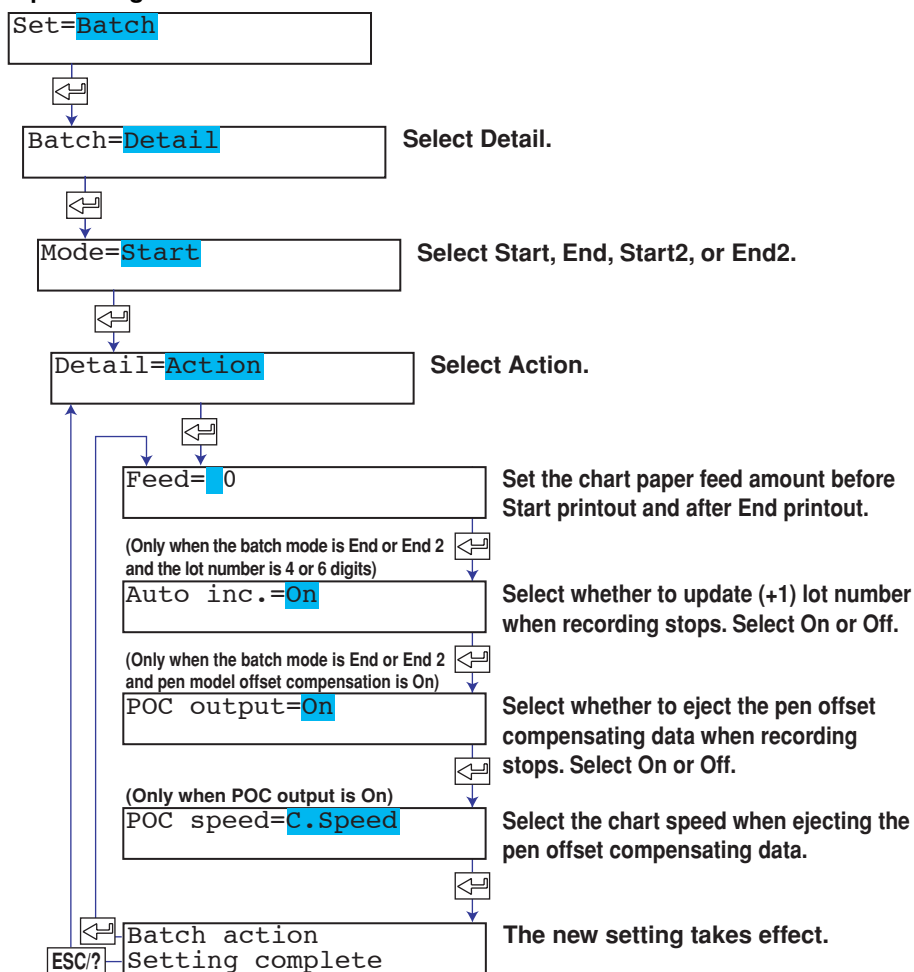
Set=Batch

Batch=Detail

Select Detail.

Mode=Start

Select Start, End, Start2, or End2.

Detail=Action

Select Action.

Feed= 0

Set the chart paper feed amount before Start printout and after End printout.

(Only when the batch mode is End or End 2 and the lot number is 4 or 6 digits)

Auto inc.=On

Select whether to update (+1) lot number when recording stops. Select On or Off.

(Only when the batch mode is End or End 2 and pen model offset compensation is On)

POC output=On

Select whether to eject the pen offset compensating data when recording stops. Select On or Off.

(Only when POC output is On)

POC speed=C.Speed

Select the chart speed when ejecting the pen offset compensating data.

ESC/?

Batch action
Setting complete

The new setting takes effect.